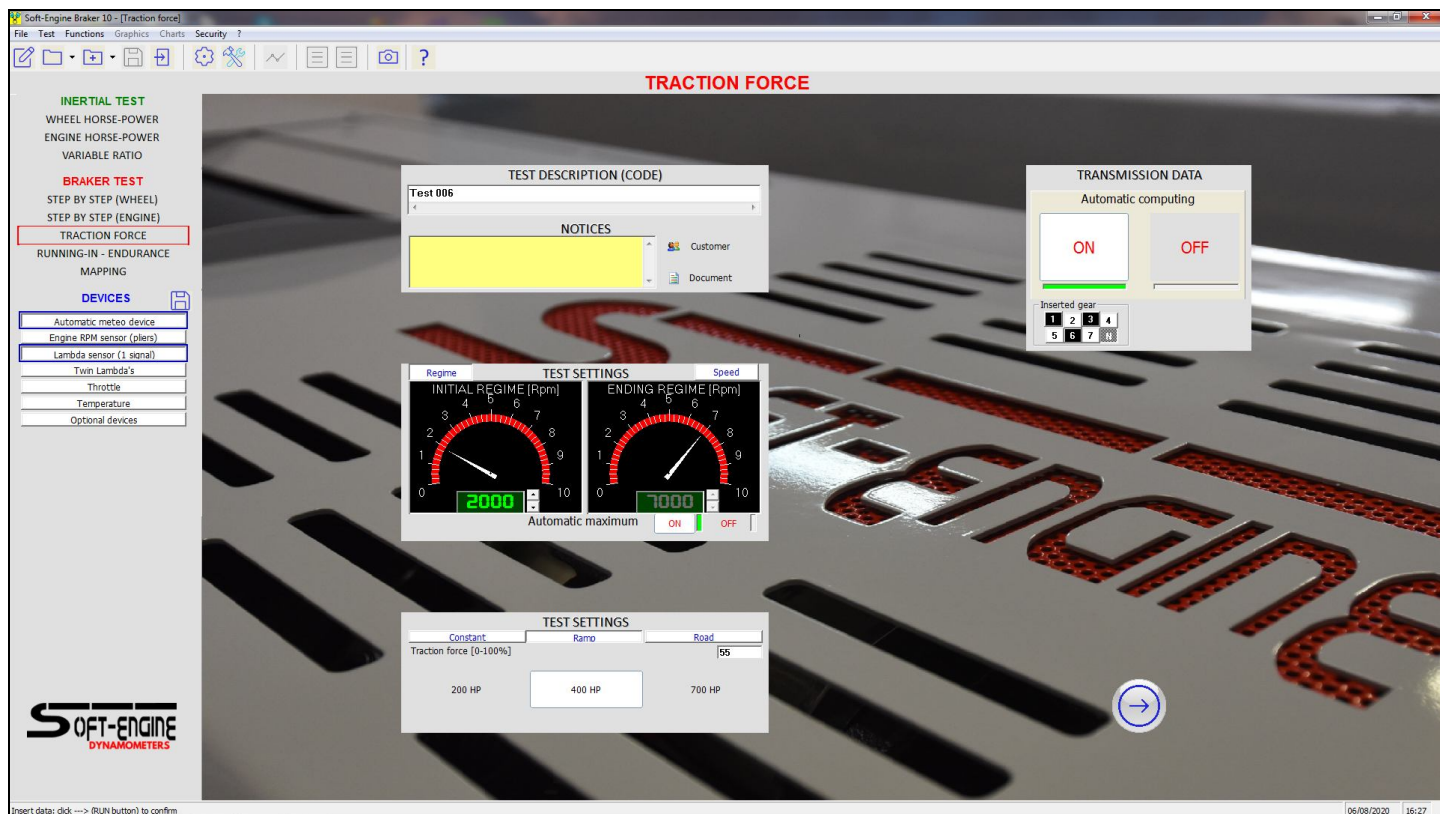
Soft-Engine Braker 10 - [Traction force]
File Test Functions Graphics Charts Security ?

TRACTION FORCE

INERTIAL TEST
WHEEL HORSE-POWER
ENGINE HORSE-POWER
VARIABLE RATIO

BRAKER TEST
STEP BY STEP (WHEEL)
STEP BY STEP (ENGINE)
TRACTION FORCE
RUNNING-IN - ENDURANCE
MAPPING

DEVICES
Automatic meteo device
Engine RPM sensor (pliers)
Lambda sensor (1 signal)
Twin Lambda's
Throttle
Temperature
Optional devices

TEST DESCRIPTION (CODE)
Test 006
NOTICES
Customer
Document

TRANSMISSION DATA
Automatic computing
ON
OFF
Inserted gear
1 2 3 4
5 6 7 8

Regime
TEST SETTINGS
Speed
INITIAL REGIME [Rpm]
0 1 2 3 4 5 6 7 8 9 10
2000
ENDING REGIME [Rpm]
0 1 2 3 4 5 6 7 8 9 10
7000
Automatic maximum
ON
OFF

TEST SETTINGS
Constant
Ramp
Road
Traction force [0-100%]
55
200 HP
400 HP
700 HP

SOFT-ENGINE
DYNAMOMETERS

Insert data: click ---> (RUN button) to confirm
06/08/2020 16:27